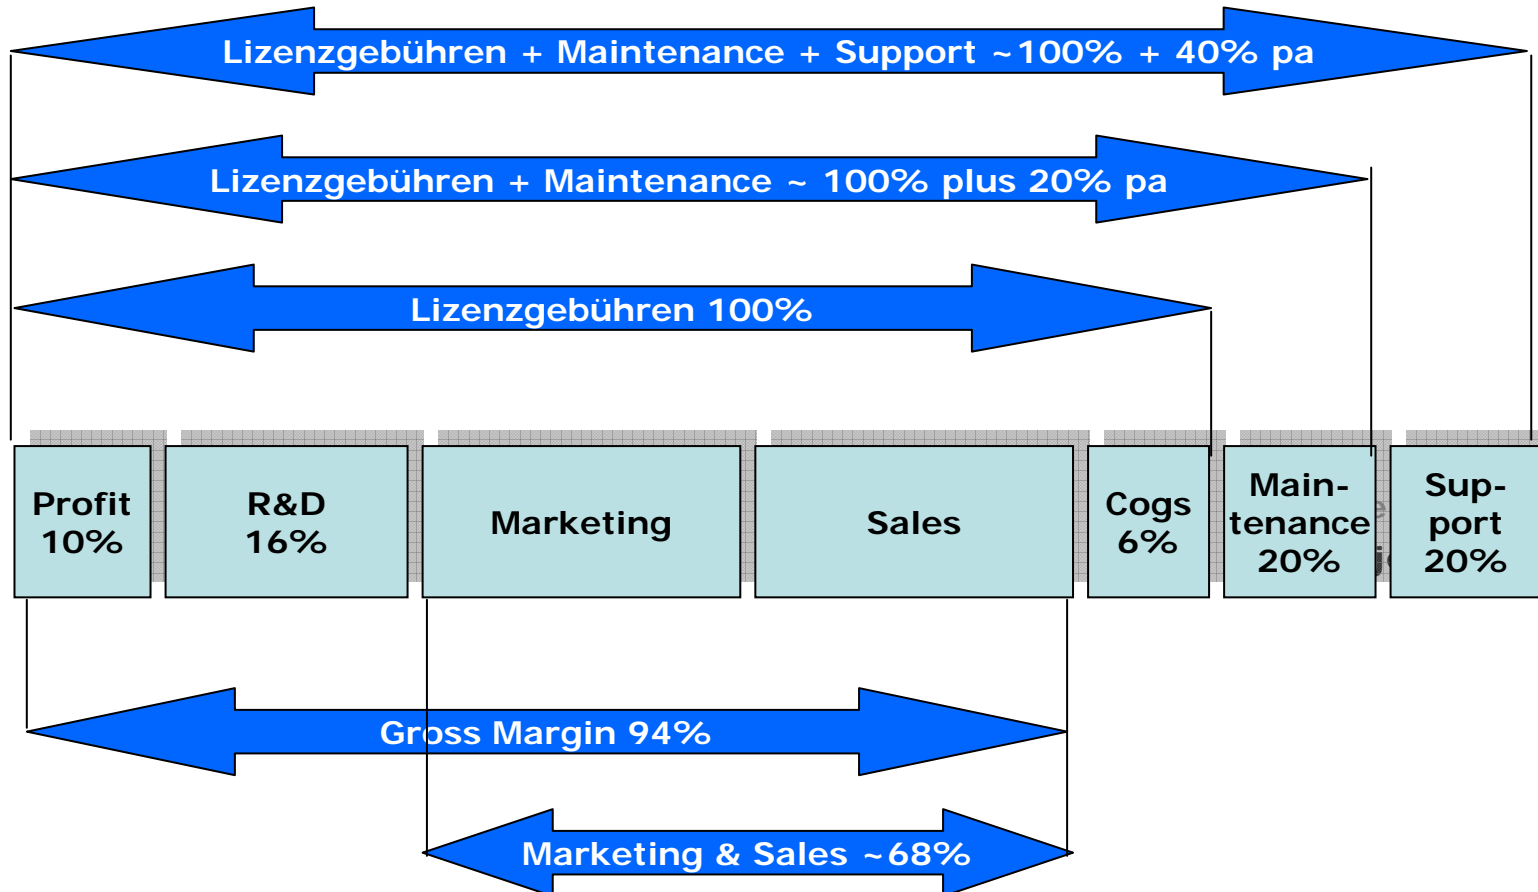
Lizenzgebühren + Maintenance + Support ~100% + 40% pa

Lizenzgebühren + Maintenance ~ 100% plus 20% pa

Lizenzgebühren 100%

Profit 10%

R&D 16%

Marketing

Sales

Cogs 6%

Maintenance 20%

Support 20%

Gross Margin 94%

Marketing & Sales ~68%